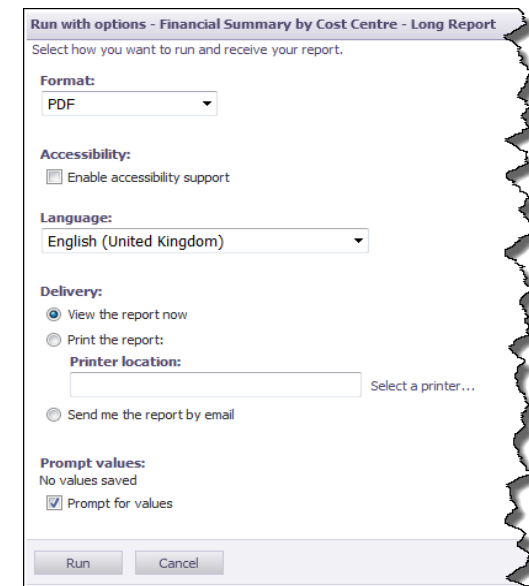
Run with options - Financial Summary by Cost Centre - Long Report

Select how you want to run and receive your report.

Format:

PDF

Accessibility:

Enable accessibility support

Language:

English (United Kingdom)

Delivery:

View the report now

Print the report:

Printer location:

Select a printer...

Send me the report by email

Prompt values:

No values saved

Prompt for values

Run

Cancel